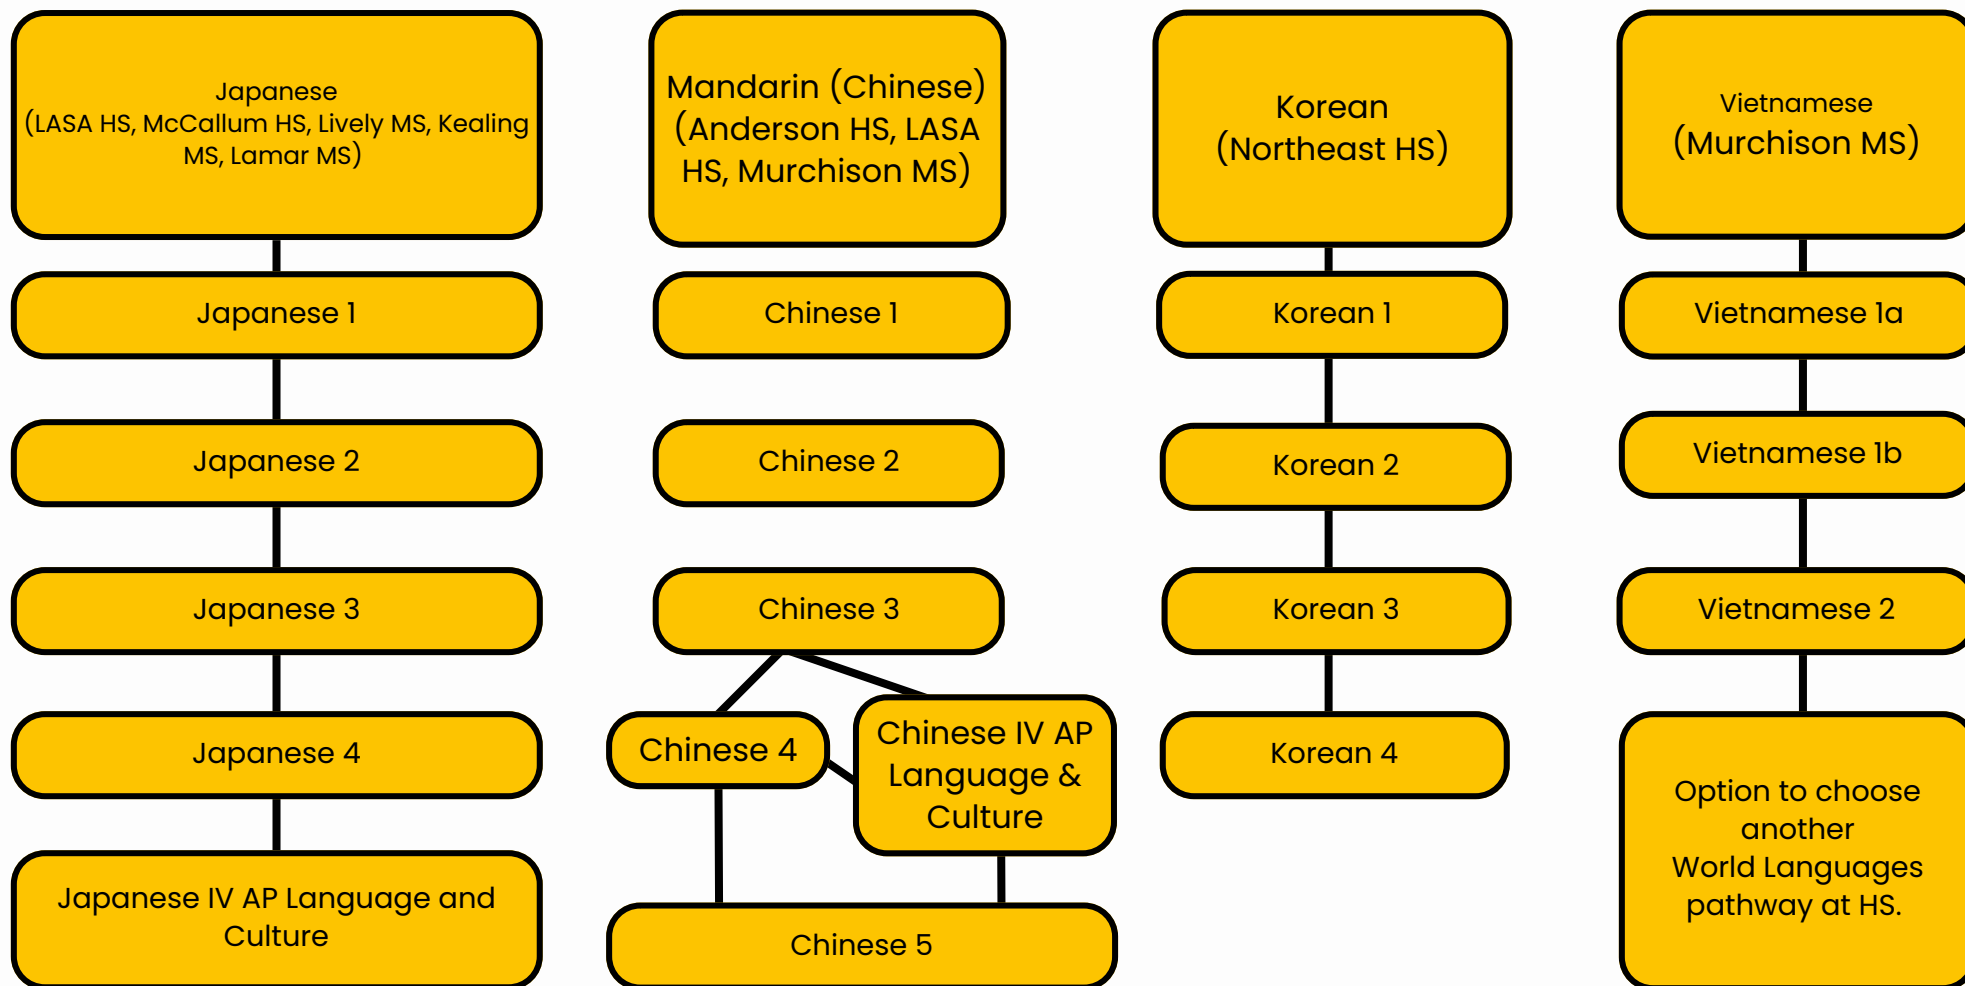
Japanese
(LASA HS, McCallum HS, Lively MS, Kealing MS, Lamar MS)

Japanese 1

Japanese 2

Japanese 3

Japanese 4

Japanese IV AP Language and Culture

Mandarin (Chinese)
(Anderson HS, LASA HS, Murchison MS)

Chinese 1

Chinese 2

Chinese 3

Chinese 4

Chinese IV AP Language & Culture

Chinese 5

Korean
(Northeast HS)

Korean 1

Korean 2

Korean 3

Korean 4

Vietnamese
(Murchison MS)

Vietnamese 1a

Vietnamese 1b

Vietnamese 2

Option to choose another World Languages pathway at HS.